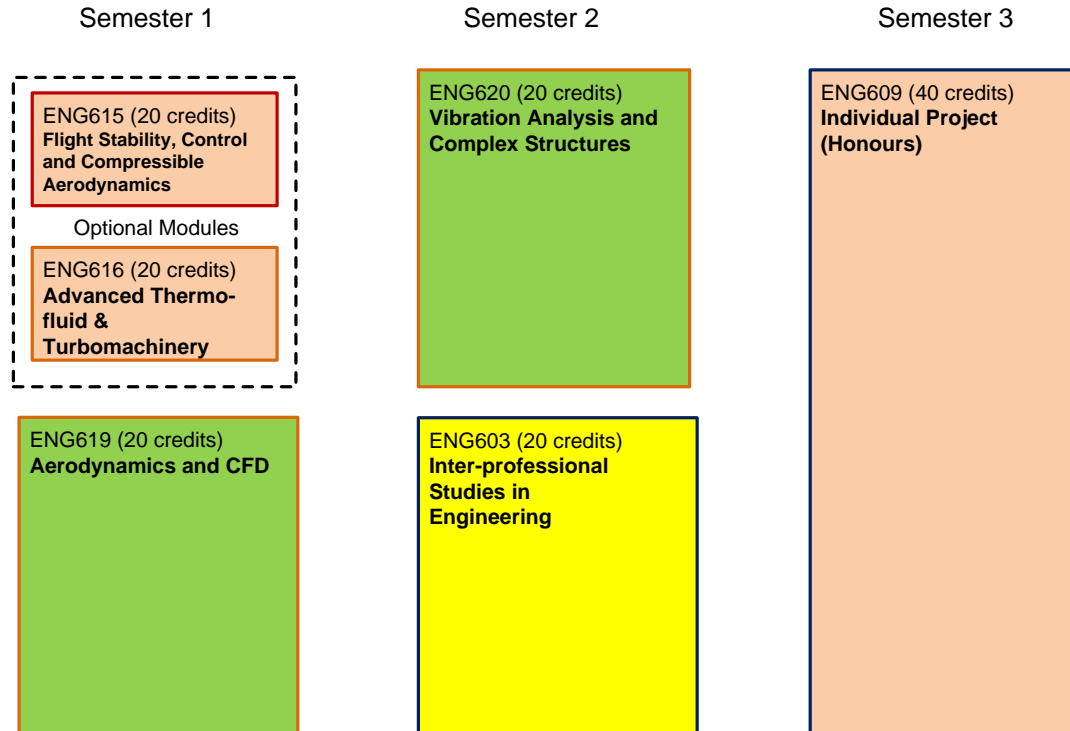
Semester 1

ENG615 (20 credits)
**Flight Stability, Control and Compressible Aerodynamics**

Optional Modules

ENG616 (20 credits)
**Advanced Thermofluid & Turbomachinery**

ENG619 (20 credits)
**Aerodynamics and CFD**

Semester 2

ENG620 (20 credits)
**Vibration Analysis and Complex Structures**

ENG603 (20 credits)
**Inter-professional Studies in Engineering**

Semester 3

ENG609 (40 credits)
**Individual Project (Honours)**